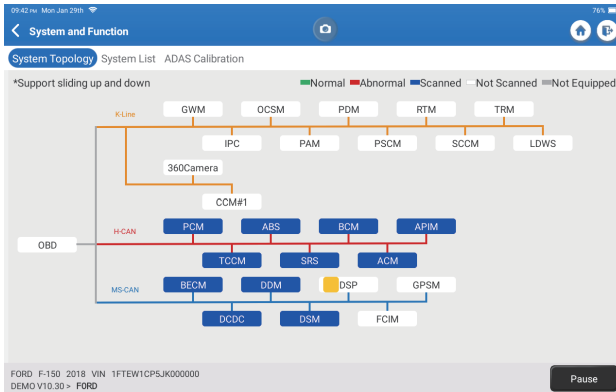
09:42 PM Mon Jan 29th
76%
System and Function
System Topology System List ADAS Calibration
*Support sliding up and down
Normal Abnormal Scanned Not Scanned Not Equipped
K-Line
GWM OCSM PDM RTM TRM
IPC PAM PSCM SCCM LDWS
360Camera
CCM#1
OBD
H-CAN
PCM ABS BCM APIM
TCCM SRS ACM
MS-CAN
BECM DDM DSP GPSM
DCDC DSM FCIM
FORD F-150 2018 VIN 1FTEW1CP5JK000000
DEMO V10.30 > FORD
Pause